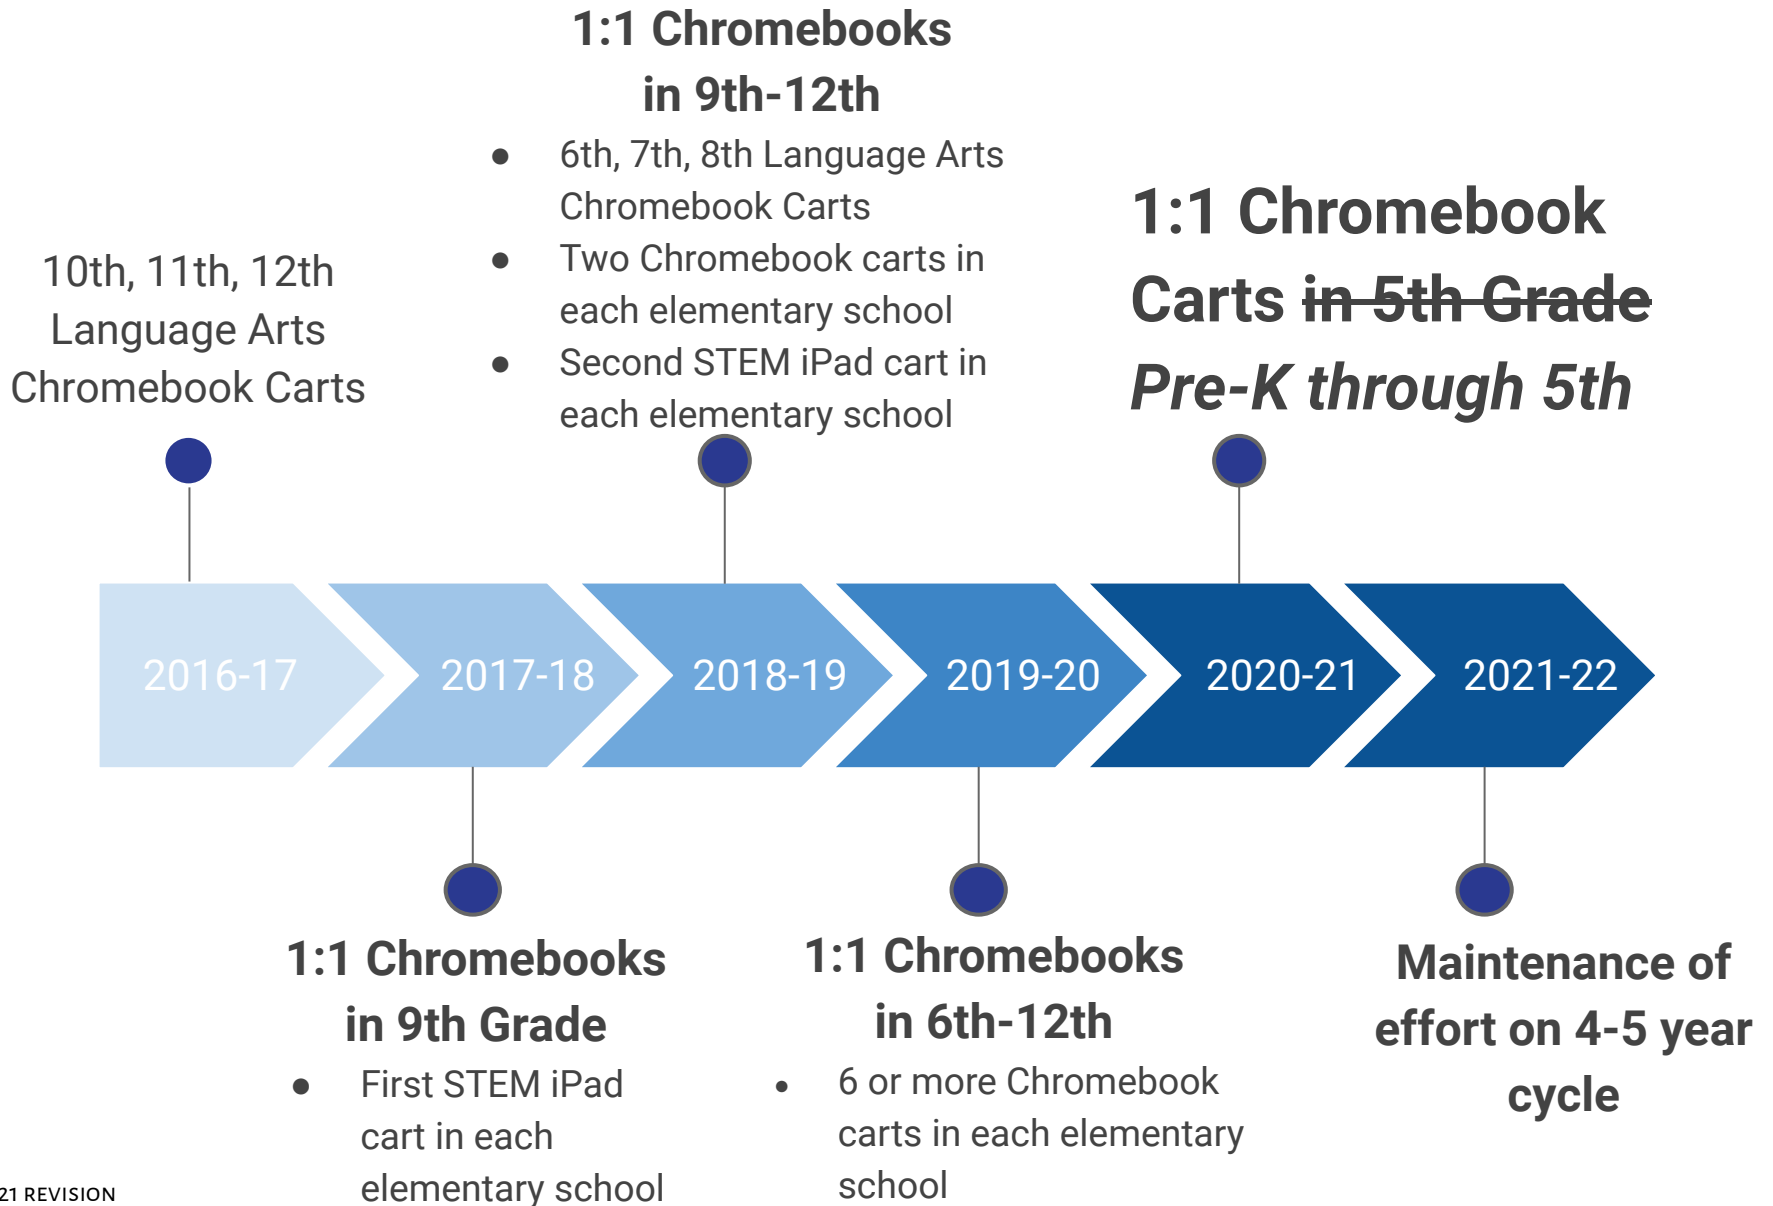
10th, 11th, 12th Language Arts Chromebook Carts

1:1 Chromebooks in 9th-12th

- 6th, 7th, 8th Language Arts Chromebook Carts
- Two Chromebook carts in each elementary school
- Second STEM iPad cart in each elementary school

1:1 Chromebook Carts ~~in 5th Grade~~ *Pre-K through 5th*

2016-17

2017-18

2018-19

2019-20

2020-21

2021-22

1:1 Chromebooks in 9th Grade

- First STEM iPad cart in each elementary school

1:1 Chromebooks in 6th-12th

- 6 or more Chromebook carts in each elementary school

Maintenance of effort on 4-5 year cycle

21 REVISION